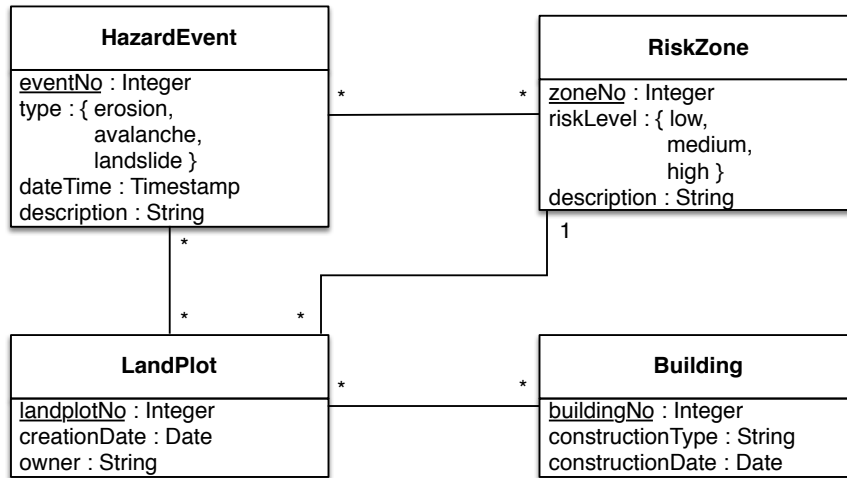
HazardEvent

eventNo : Integer
type : { erosion,
avalanche,
landslide }
dateTime : Timestamp
description : String

*

*

RiskZone

zoneNo : Integer
riskLevel : { low,
medium,
high }
description : String

*

1

*

*

LandPlot

landplotNo : Integer
creationDate : Date
owner : String

*

*

Building

buildingNo : Integer
constructionType : String
constructionDate : Date